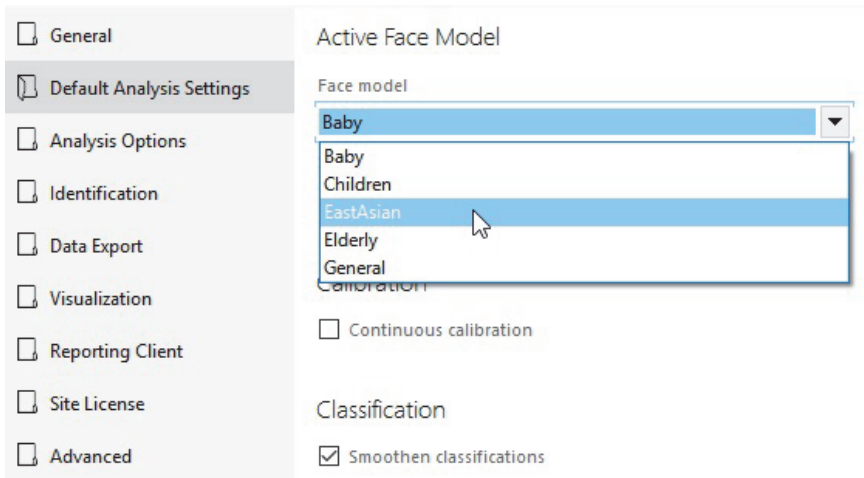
General

Default Analysis Settings

Analysis Options

Identification

Data Export

Visualization

Reporting Client

Site License

Advanced

Active Face Model

Face model

Baby

Baby
Children
EastAsian
Elderly
General

Calibration

Continuous calibration

Classification

Smoothen classifications